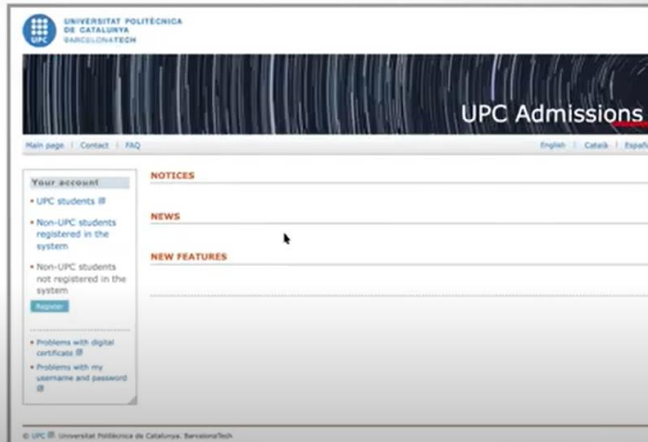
UPC UNIVERSITAT POLITÈCNICA DE CATALUNYA BARCELONATECH

UPC Admissions

Main page | Contact | FAQ

English | Català | Españ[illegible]

Your account

• UPC students

• Non-UPC students registered in the system

• Non-UPC students not registered in the system

Register

• Problems with digital certificate

• Problems with my username and password

NOTICES

NEWS

NEW FEATURES

© UPC Universitat Politècnica de Catalunya. BarcelonaTech